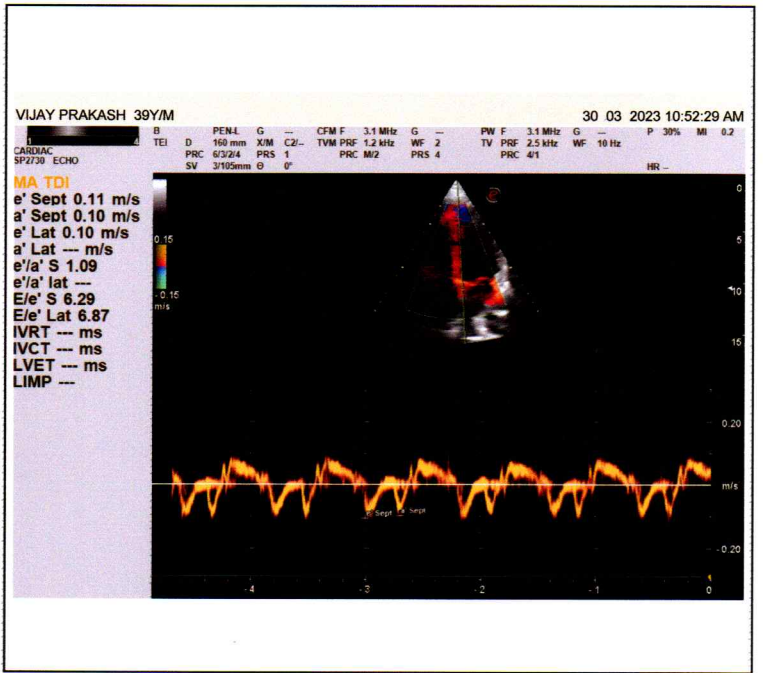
VIJAY PRAKASH 39Y/M

30 03 2023 10:52:29 AM

1 4
CARDIAC
SP2730 ECHO

B
TEI

D 160 mm
PRC 6/3/2/4
SV 3/185mm

PEN-L
G ---
X/M C2/--
PRS 1
Θ 0°

CFM F 3.1 MHz
TVM PRF 1.2 kHz
PRC M/2

G ---
WF 2
PRS 4

PW F 3.1 MHz
TV PRF 2.5 kHz
PRC 4/1

G ---
WF 10 Hz

P 30% MI 0.2

HR --

MA TDI
e' Sept 0.11 m/s
a' Sept 0.10 m/s
e' Lat 0.10 m/s
a' Lat --- m/s
e'/a' S 1.09
e'/a' lat ---
E/e' S 6.29
E/e' Lat 6.87
IVRT --- ms
IVCT --- ms
LVET --- ms
LIMP ---

0.15
- 0.15
m/s

0
5
10
15

0.20
m/s
- 0.20

e' Sept a' Sept

-4 -3 -2 -1 0